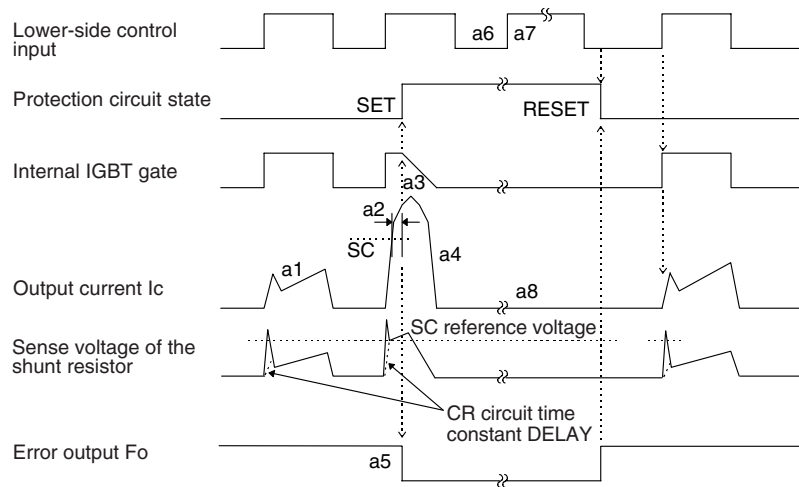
Lower-side control input

a6 a7

Protection circuit state

SET

RESET

Internal IGBT gate

a3

a2

SC

a4

a1

Output current Ic

a8

SC reference voltage

Sense voltage of the shunt resistor

CR circuit time constant DELAY

Error output Fo

a5